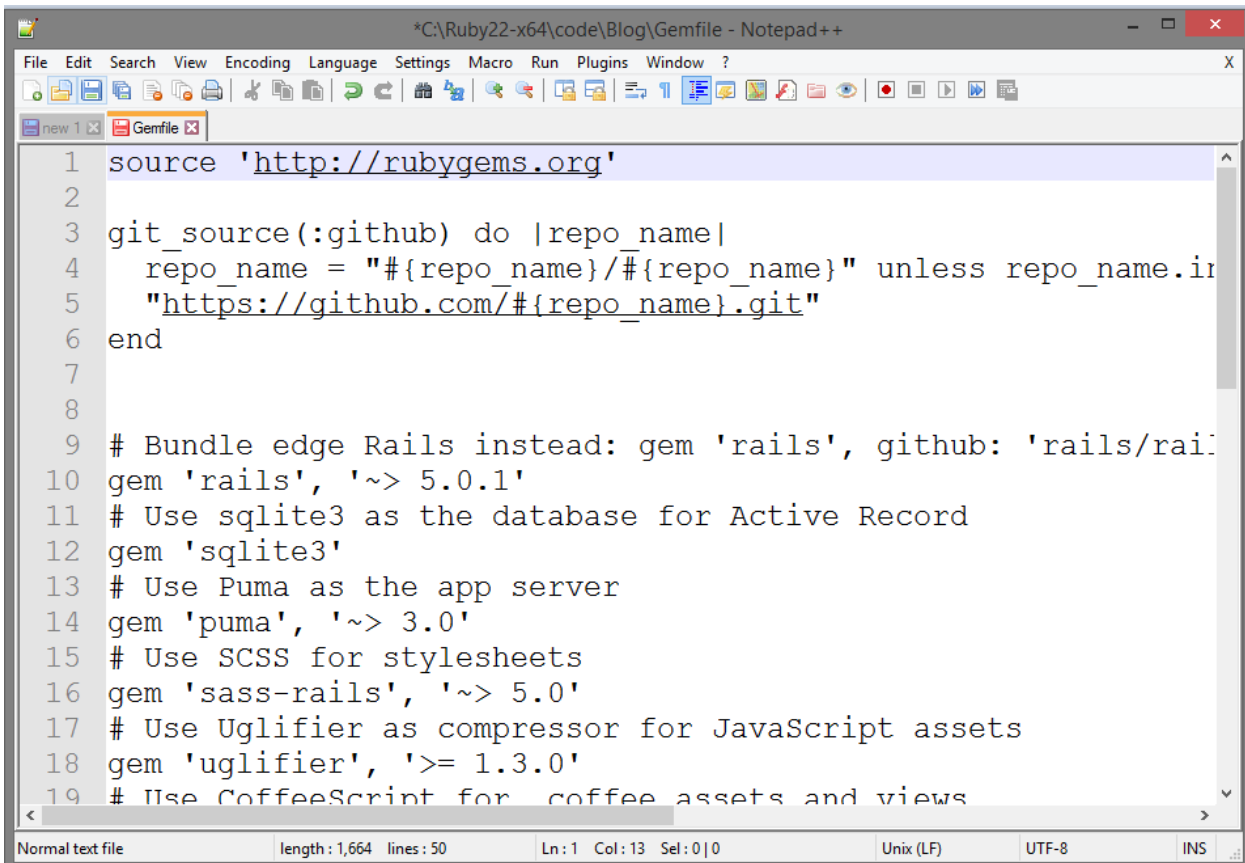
*C:\Ruby22-x64\code\Blog\Gemfile - Notepad++

File Edit Search View Encoding Language Settings Macro Run Plugins Window ? X

new 1 Gemfile

1 source 'http://rubygems.org'
2
3 git_source(:github) do |repo_name|
4   repo_name = "#{repo_name}/#{repo_name}" unless repo_name.ir
5   "https://github.com/#{repo_name}.git"
6 end
7
8
9 # Bundle edge Rails instead: gem 'rails', github: 'rails/rail
10 gem 'rails', '~> 5.0.1'
11 # Use sqlite3 as the database for Active Record
12 gem 'sqlite3'
13 # Use Puma as the app server
14 gem 'puma', '~> 3.0'
15 # Use SCSS for stylesheets
16 gem 'sass-rails', '~> 5.0'
17 # Use Uglifier as compressor for JavaScript assets
18 gem 'uglifier', '>= 1.3.0'
19 # Use CoffeeScript for .coffee assets and views

Normal text file length : 1,664 lines : 50 Ln : 1 Col : 13 Sel : 0 | 0 Unix (LF) UTF-8 INS